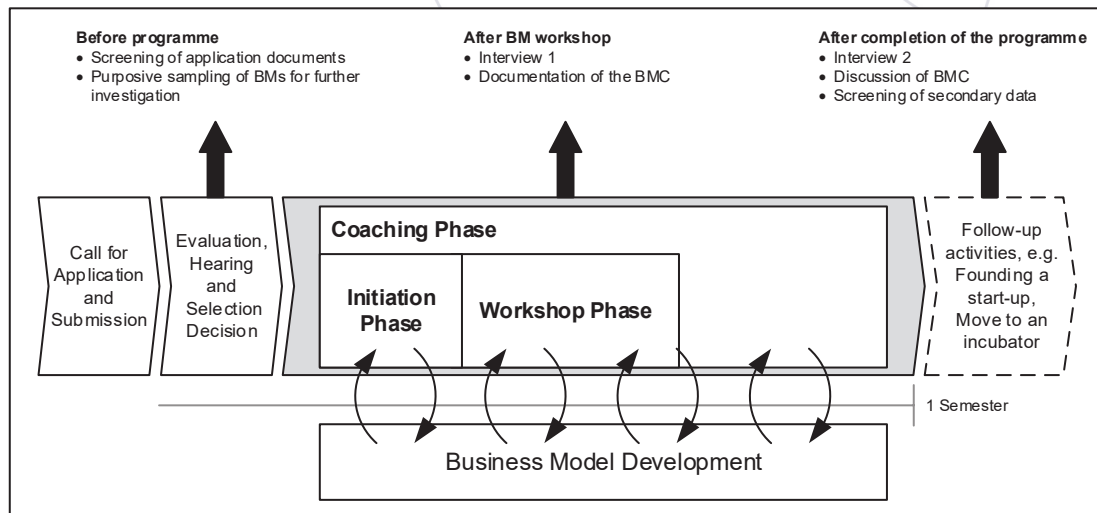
**Before programme**
- Screening of application documents
- Purposive sampling of BMs for further investigation

**After BM workshop**
- Interview 1
- Documentation of the BMC

**After completion of the programme**
- Interview 2
- Discussion of BMC
- Screening of secondary data

Call for Application and Submission

Evaluation, Hearing and Selection Decision

Coaching Phase

Initiation Phase

Workshop Phase

Follow-up activities, e.g. Founding a start-up, Move to an incubator

1 Semester

Business Model Development